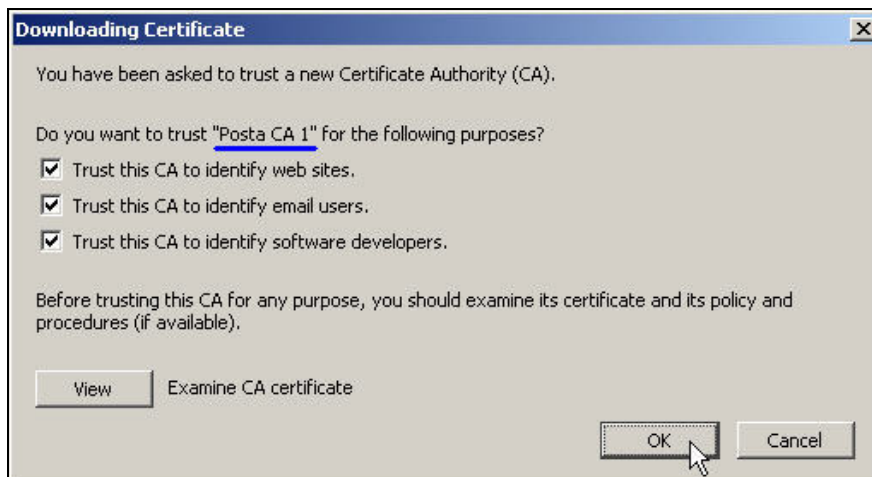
Downloading Certificate

You have been asked to trust a new Certificate Authority (CA).

Do you want to trust "Posta CA 1" for the following purposes?

Trust this CA to identify web sites.

Trust this CA to identify email users.

Trust this CA to identify software developers.

Before trusting this CA for any purpose, you should examine its certificate and its policy and procedures (if available).

View

Examine CA certificate

OK

Cancel